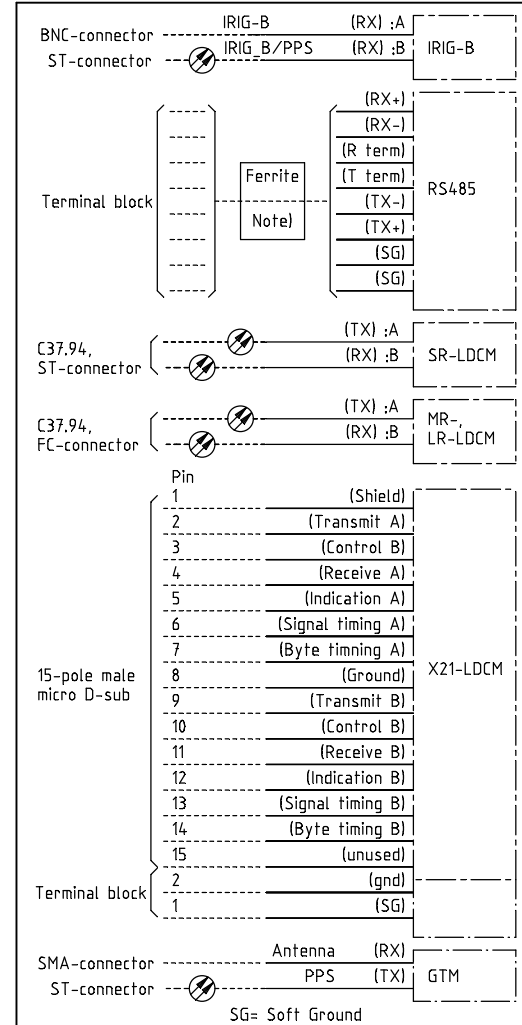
BNC-connector
IRIG-B
(RX) :A
ST-connector
IRIG_B/PPS
(RX) :B
IRIG-B

Terminal block
Ferrite
Note)
(RX+)
(RX-)
(R term)
(T term)
(TX-)
(TX+)
(SG)
(SG)
RS485

C37.94, ST-connector
(TX) :A
(RX) :B
SR-LDCM

C37.94, FC-connector
(TX) :A
(RX) :B
MR-, LR-LDCM

Pin

15-pole male micro D-sub

| Pin | Signal |
|---|---|
| 1 | (Shield) |
| 2 | (Transmit A) |
| 3 | (Control B) |
| 4 | (Receive A) |
| 5 | (Indication A) |
| 6 | (Signal timing A) |
| 7 | (Byte timming A) |
| 8 | (Ground) |
| 9 | (Transmit B) |
| 10 | (Control B) |
| 11 | (Receive B) |
| 12 | (Indication B) |
| 13 | (Signal timing B) |
| 14 | (Byte timing B) |
| 15 | (unused) |

X21-LDCM

Terminal block
2 (gnd)
1 (SG)

SMA-connector
Antenna
(RX)
ST-connector
PPS
(TX)
GTM

SG= Soft Ground